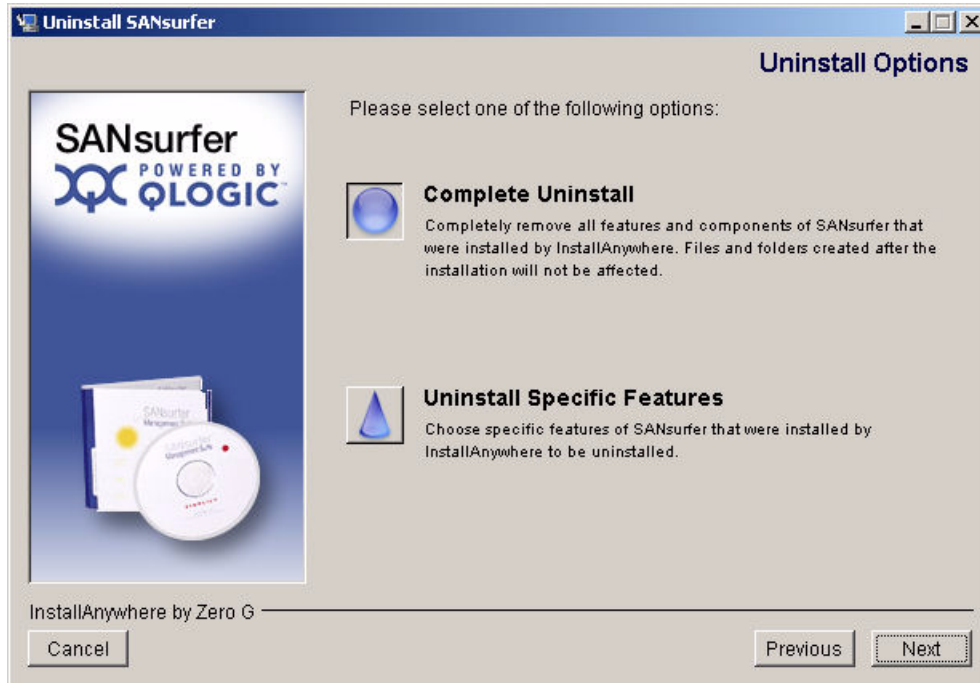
Uninstall SANsurfer

Uninstall Options

SANsurfer
POWERED BY
QLOGIC

Please select one of the following options:

Complete Uninstall
Completely remove all features and components of SANsurfer that were installed by InstallAnywhere. Files and folders created after the installation will not be affected.

Uninstall Specific Features
Choose specific features of SANsurfer that were installed by InstallAnywhere to be uninstalled.

InstallAnywhere by Zero G

Cancel

Previous

Next